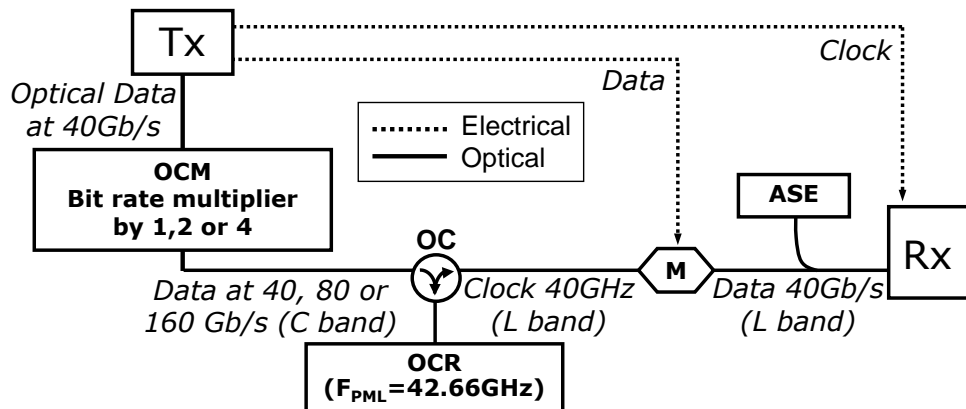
Tx

Clock

Data

Optical Data at 40Gb/s

Electrical

Optical

OCM
Bit rate multiplier by 1,2 or 4

ASE

OC

M

Rx

Data at 40, 80 or 160 Gb/s (C band)

Clock 40GHz (L band)

Data 40Gb/s (L band)

OCR
($F_{PML}$=42.66GHz)